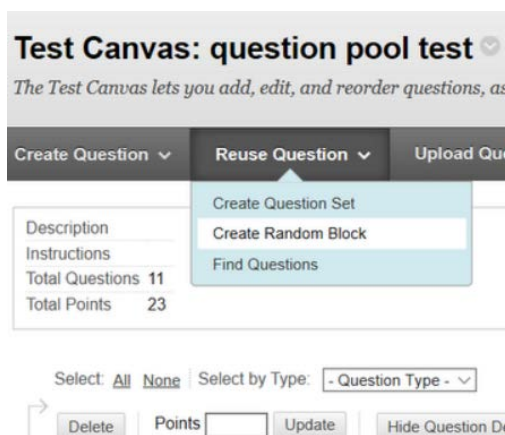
Test Canvas: question pool test

The Test Canvas lets you add, edit, and reorder questions, as

Create Question ∨ Reuse Question ∨ Upload Qu

Create Question Set
Create Random Block
Find Questions

| | |
|---|---|
| Description | |
| Instructions | |
| Total Questions | 11 |
| Total Points | 23 |

Select: All None Select by Type: - Question Type -

Delete Points Update Hide Question De